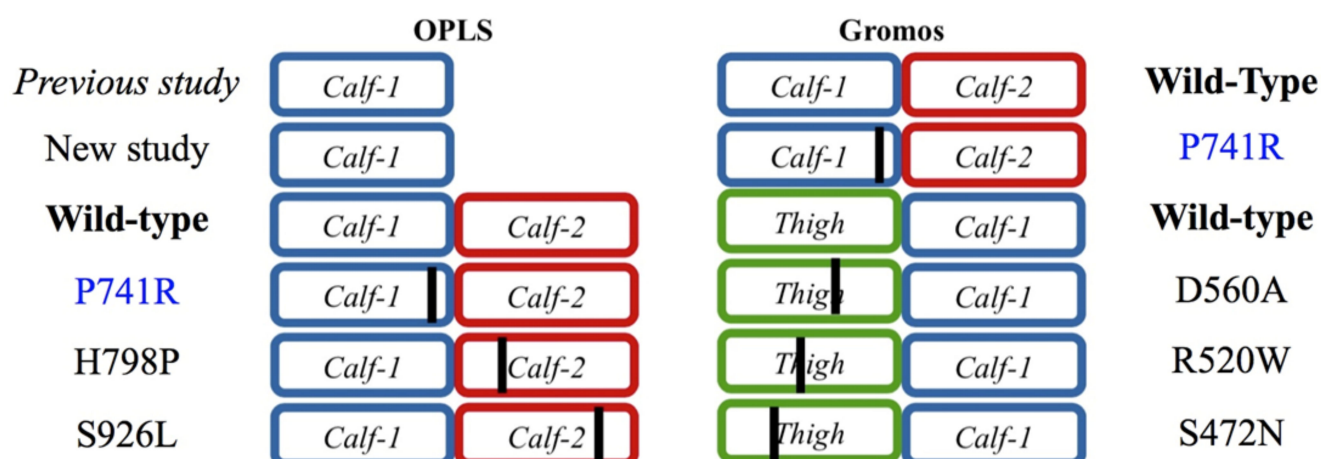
OPLS

Gromos

| | OPLS | | Gromos | | |
|---|---|---|---|---|---|
| *Previous study* | *Calf-1* | | *Calf-1* | *Calf-2* | **Wild-Type** |
| New study | *Calf-1* | | *Calf-1* | *Calf-2* | P741R |
| **Wild-type** | *Calf-1* | *Calf-2* | *Thigh* | *Calf-1* | **Wild-type** |
| P741R | *Calf-1* | *Calf-2* | *Thigh* | *Calf-1* | D560A |
| H798P | *Calf-1* | *Calf-2* | *Thigh* | *Calf-1* | R520W |
| S926L | *Calf-1* | *Calf-2* | *Thigh* | *Calf-1* | S472N |